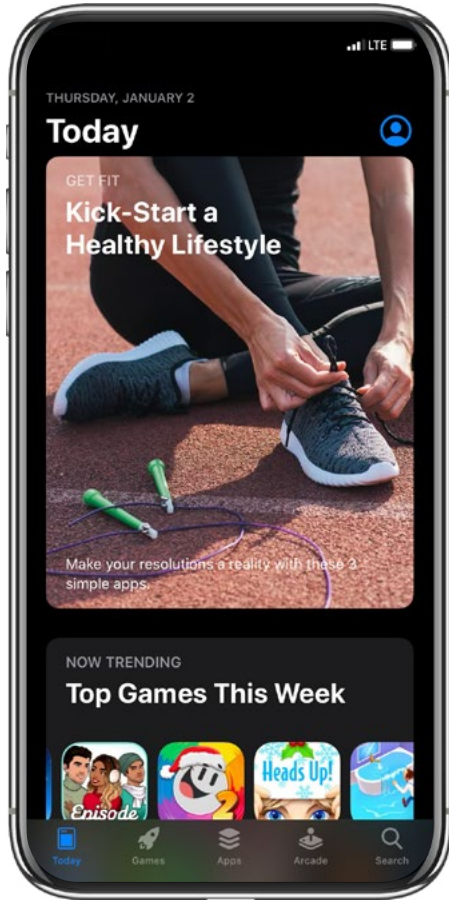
LTE

THURSDAY, JANUARY 2

Today

GET FIT

Kick-Start a Healthy Lifestyle

Make your resolutions a reality with these 3 simple apps.

NOW TRENDING

Top Games This Week

Episode

2

Heads Up!

Today Games Apps Arcade Search